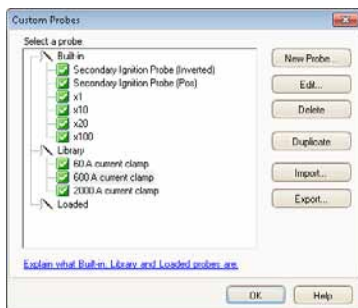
Custom Probes

Select a probe

Built-in

Secondary Ignition Probe (Inverted)

Secondary Ignition Probe (Pos)

x1

x10

x20

x100

Library

60 A current clamp

600 A current clamp

2000 A current clamp

Loaded

New Probe...

Edit...

Delete

Duplicate

Import...

Export...

Explain what Built-in, Library and Loaded probes are.

OK

Help